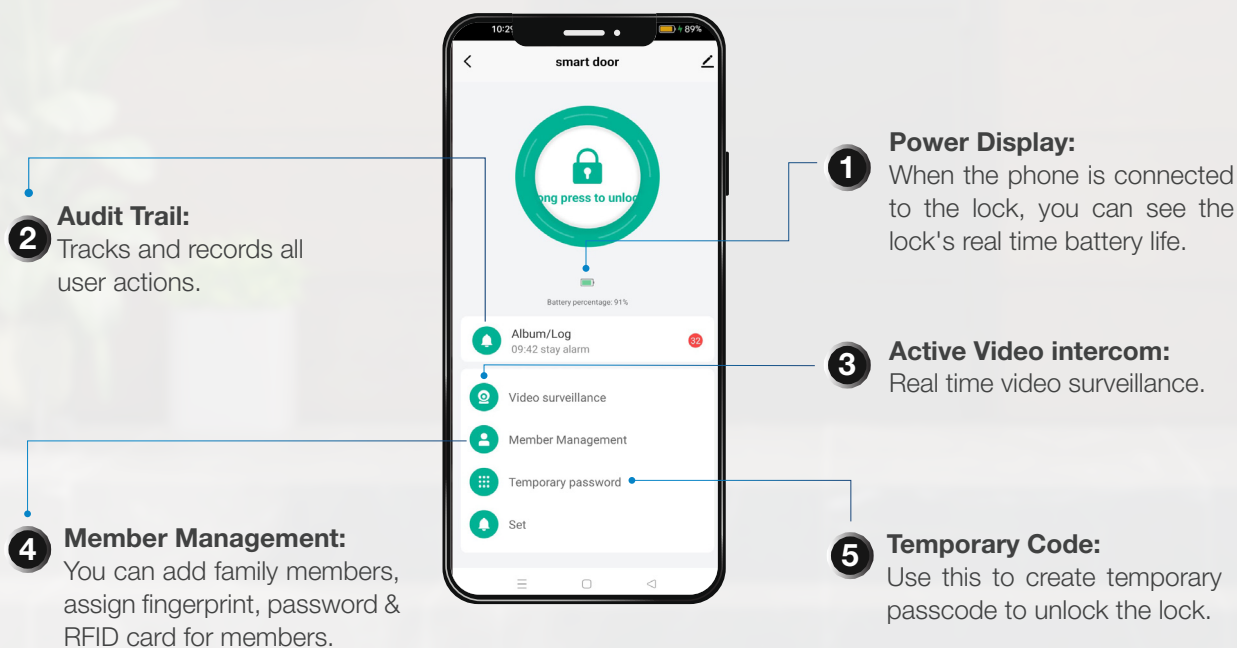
10:2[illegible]

89%

smart door

ong press to unloc

Battery percentage: 91%

Album/Log
09:42 stay alarm

32

Video surveillance

Member Management

Temporary password

Set

2 Audit Trail:
Tracks and records all user actions.

4 Member Management:
You can add family members, assign fingerprint, password & RFID card for members.

1 Power Display:
When the phone is connected to the lock, you can see the lock's real time battery life.

3 Active Video intercom:
Real time video surveillance.

5 Temporary Code:
Use this to create temporary passcode to unlock the lock.